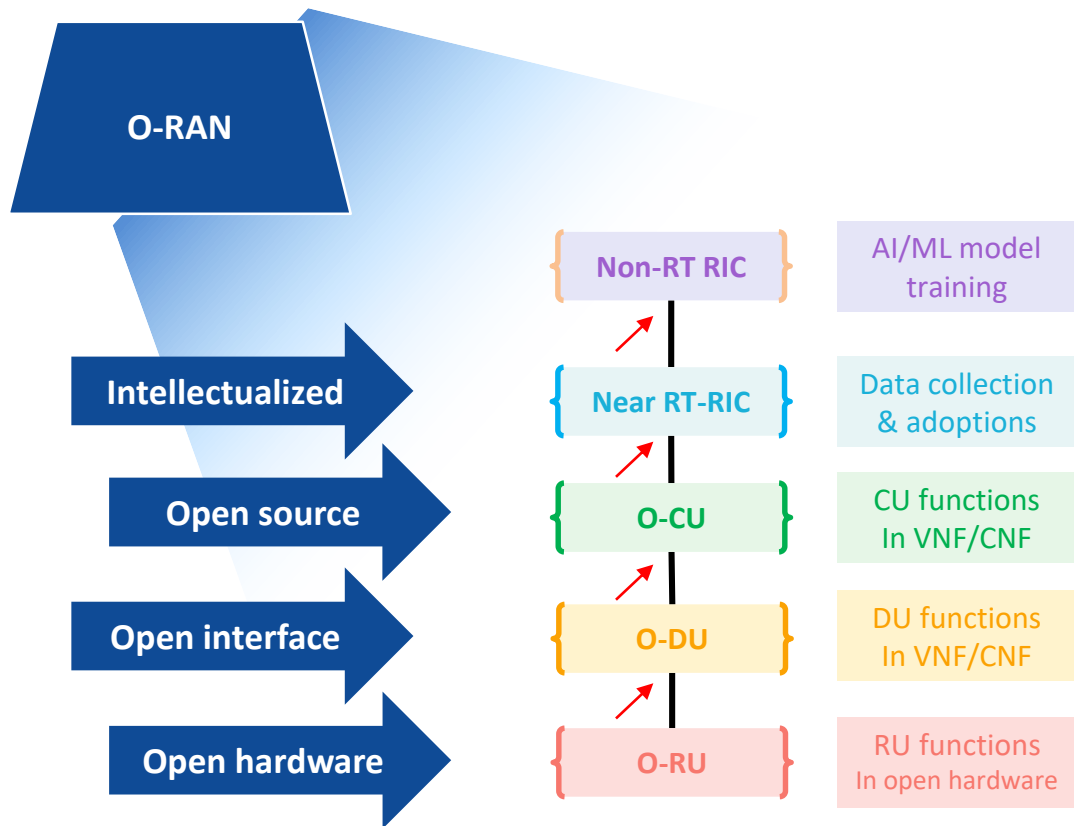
O-RAN

Non-RT RIC

AI/ML model training

Intellectualized

Near RT-RIC

Data collection & adoptions

Open source

O-CU

CU functions In VNF/CNF

Open interface

O-DU

DU functions In VNF/CNF

Open hardware

O-RU

RU functions In open hardware